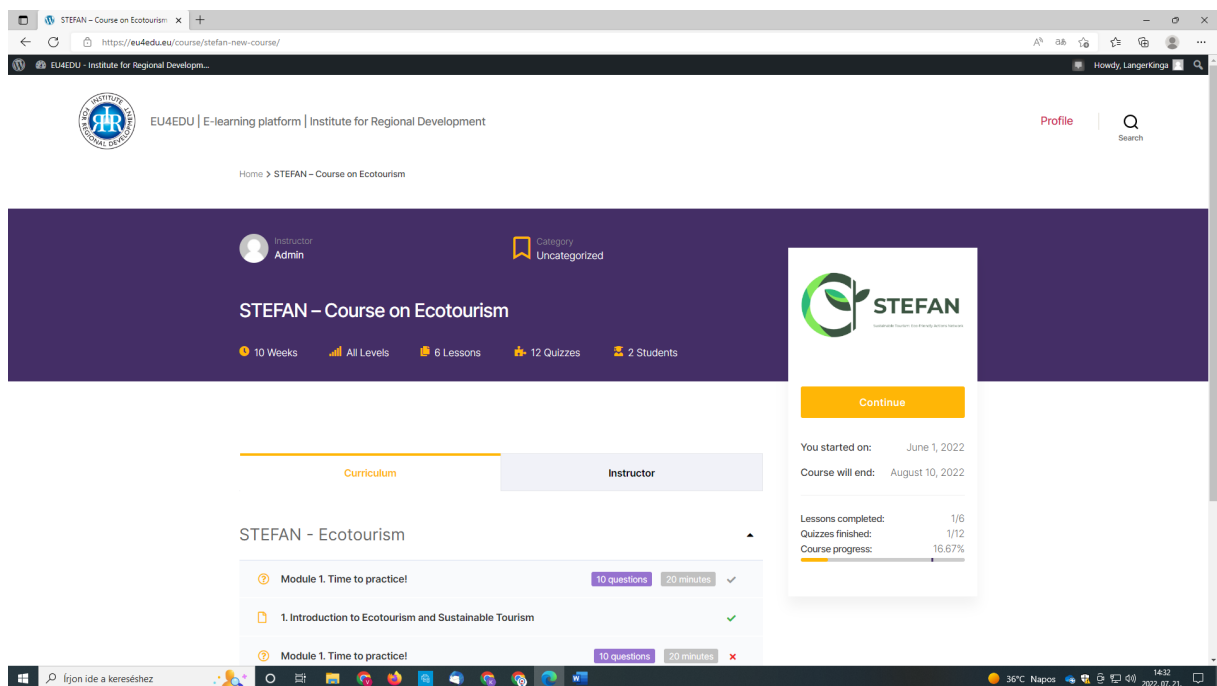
STEFAN – Course on Ecotourism ×

https://eu4edu.eu/course/stefan-new-course/

EU4EDU - Institute for Regional Developm...

Howdy, LangerKinga

INSTITUTE FOR REGIONAL DEVELOPMENT IRR

EU4EDU | E-learning platform | Institute for Regional Development

Profile

Search

Home > STEFAN – Course on Ecotourism

Instructor
Admin

Category
Uncategorized

STEFAN – Course on Ecotourism

10 Weeks

All Levels

6 Lessons

12 Quizzes

2 Students

STEFAN

Continue

You started on: June 1, 2022

Course will end: August 10, 2022

Lessons completed: 1/6

Quizzes finished: 1/12

Course progress: 16.67%

Curriculum

Instructor

STEFAN - Ecotourism

Module 1. Time to practice!

10 questions

20 minutes

1. Introduction to Ecotourism and Sustainable Tourism

Module 1. Time to practice!

10 questions

20 minutes

Írjon ide a kereséshez

36°C Napos

14:32
2022. 07. 21.